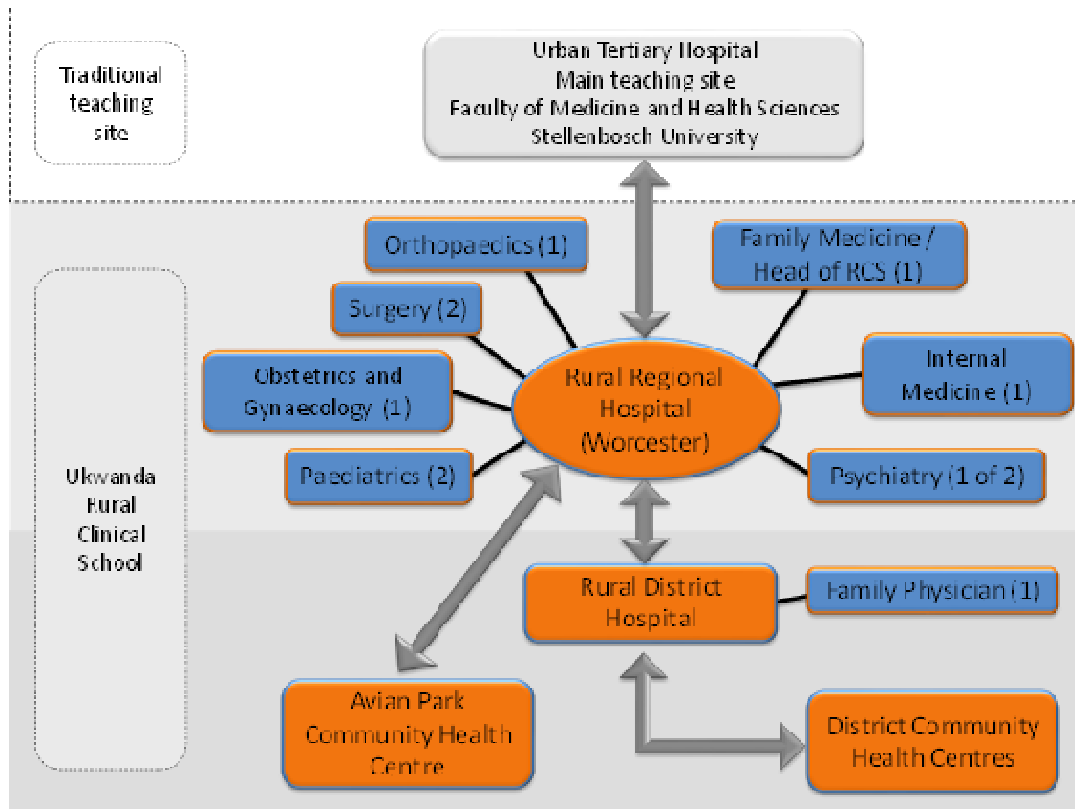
Traditional teaching site

Urban Tertiary Hospital
Main teaching site
Faculty of Medicine and Health Sciences
Stellenbosch University

Orthopaedics (1)

Family Medicine / Head of RCS (1)

Surgery (2)

Internal Medicine (1)

Obstetrics and Gynaecology (1)

Rural Regional Hospital (Worcester)

Paediatrics (2)

Psychiatry (1 of 2)

Ukwanda Rural Clinical School

Rural District Hospital

Family Physician (1)

Avian Park Community Health Centre

District Community Health Centres